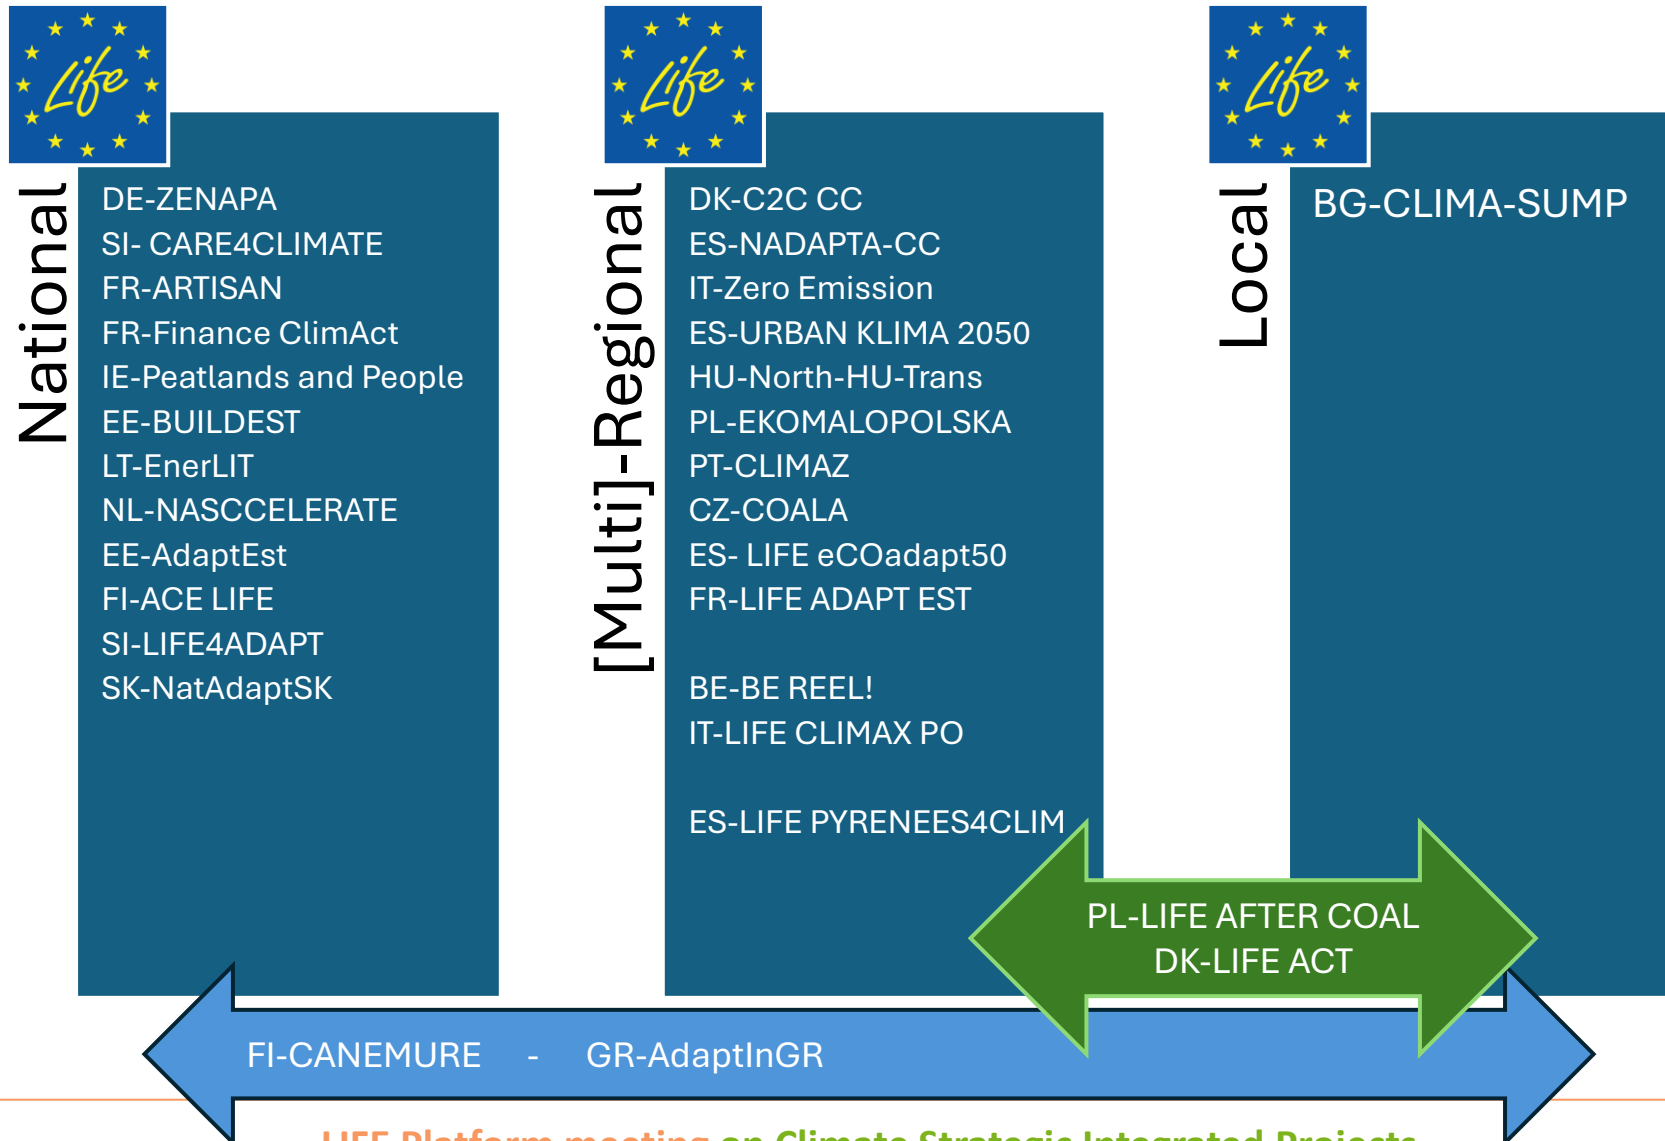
Life

National

DE-ZENAPA
SI- CARE4CLIMATE
FR-ARTISAN
FR-Finance ClimAct
IE-Peatlands and People
EE-BUILDEST
LT-EnerLIT
NL-NASCCELERATE
EE-AdaptEst
FI-ACE LIFE
SI-LIFE4ADAPT
SK-NatAdaptSK

Life

[Multi]-Regional

DK-C2C CC
ES-NADAPTA-CC
IT-Zero Emission
ES-URBAN KLIMA 2050
HU-North-HU-Trans
PL-EKOMALOPOLSKA
PT-CLIMAZ
CZ-COALA
ES- LIFE eCOadapt50
FR-LIFE ADAPT EST

BE-BE REEL!
IT-LIFE CLIMAX PO

ES-LIFE PYRENEES4CLIM

Life

Local

BG-CLIMA-SUMP

PL-LIFE AFTER COAL
DK-LIFE ACT

FI-CANEMURE - GR-AdaptInGR

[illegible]